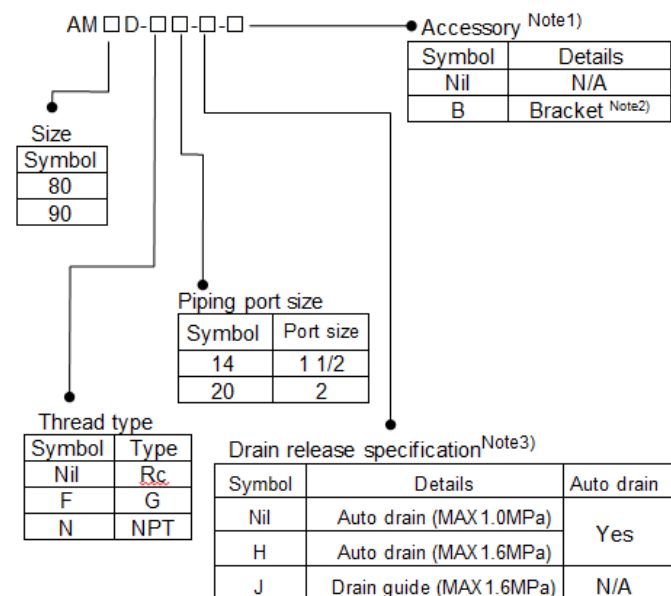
AM□D-□□-□-□

Accessory Note1)

| Symbol | Details |
|---|---|
| Nil | N/A |
| B | Bracket Note2) |

Size

| Symbol |
|---|
| 80 |
| 90 |

Piping port size

| Symbol | Port size |
|---|---|
| 14 | 1 1/2 |
| 20 | 2 |

Thread type

| Symbol | Type |
|---|---|
| Nil | Rc |
| F | G |
| N | NPT |

Drain release specificationNote3)

| Symbol | Details | Auto drain |
|---|---|---|
| Nil | Auto drain (MAX 1.0MPa) | Yes |
| H | Auto drain (MAX 1.6MPa) | |
| J | Drain guide (MAX 1.6MPa) | N/A |